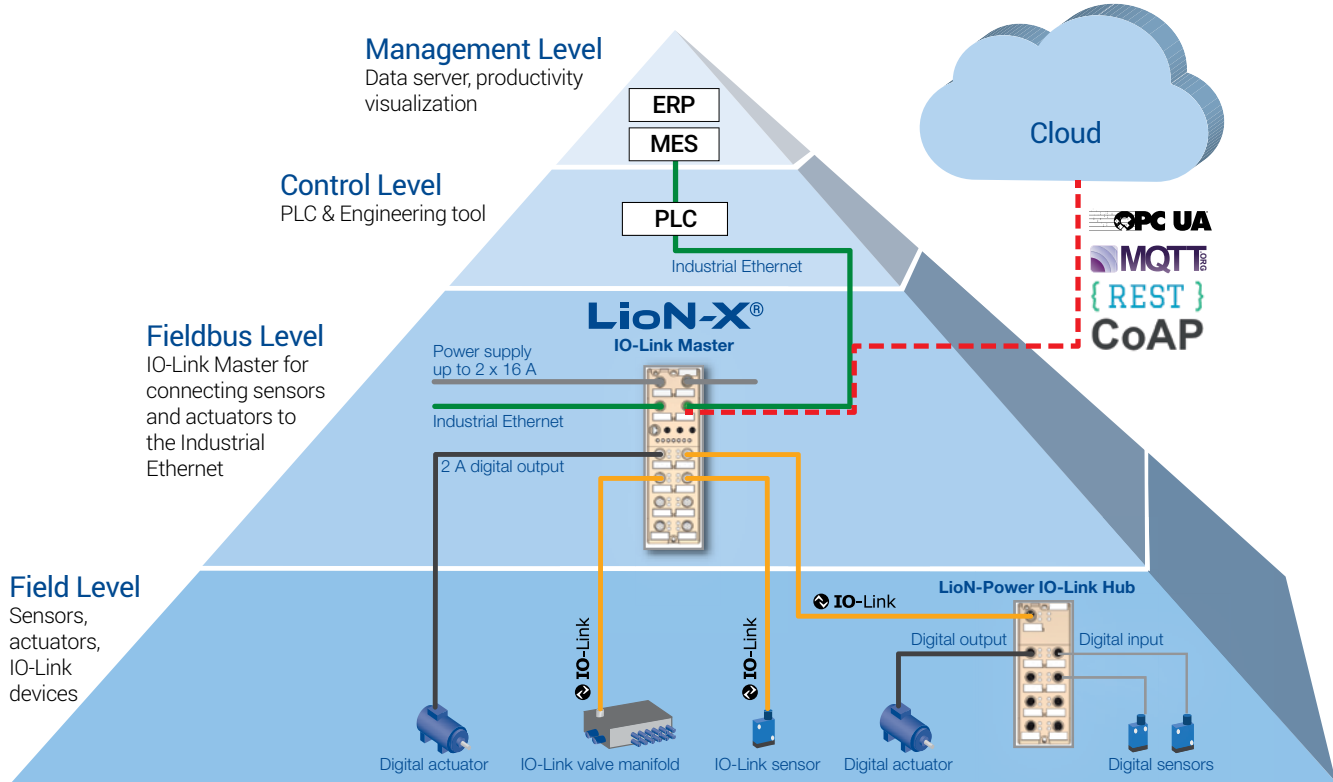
Management Level
Data server, productivity visualization

ERP
MES

Cloud

Control Level
PLC & Engineering tool

PLC

Industrial Ethernet

OPC UA
MQTT ORG
{ REST }
CoAP

Fieldbus Level
IO-Link Master for connecting sensors and actuators to the Industrial Ethernet

LioN-X®
IO-Link Master

Power supply up to 2 x 16 A

Industrial Ethernet

2 A digital output

Field Level
Sensors, actuators, IO-Link devices

IO-Link

IO-Link

IO-Link

LioN-Power IO-Link Hub

Digital output

Digital input

Digital actuator

IO-Link valve manifold

IO-Link sensor

Digital actuator

Digital sensors